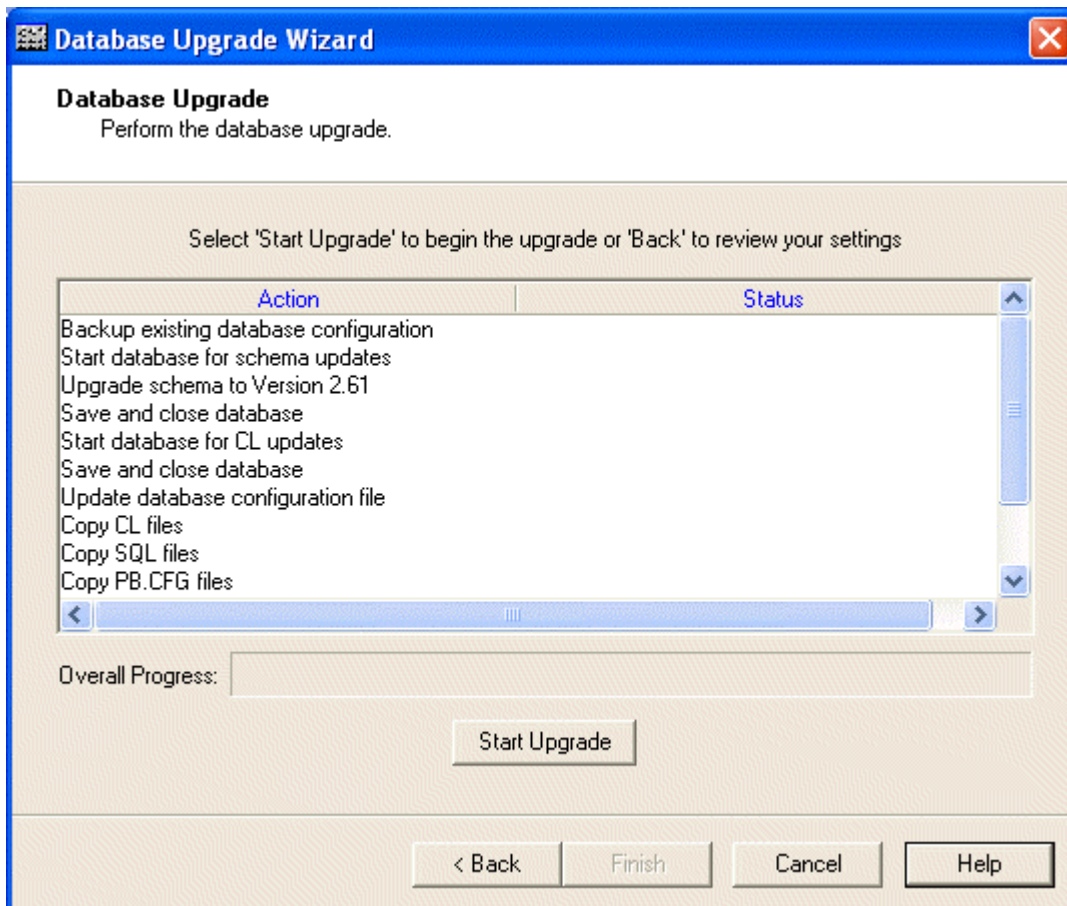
Database Upgrade Wizard

Database Upgrade
Perform the database upgrade.

Select 'Start Upgrade' to begin the upgrade or 'Back' to review your settings

| Action | Status |
|---|---|
| Backup existing database configuration | |
| Start database for schema updates | |
| Upgrade schema to Version 2.61 | |
| Save and close database | |
| Start database for CL updates | |
| Save and close database | |
| Update database configuration file | |
| Copy CL files | |
| Copy SQL files | |
| Copy PB.CFG files | |

Overall Progress:

Start Upgrade

< Back Finish Cancel Help